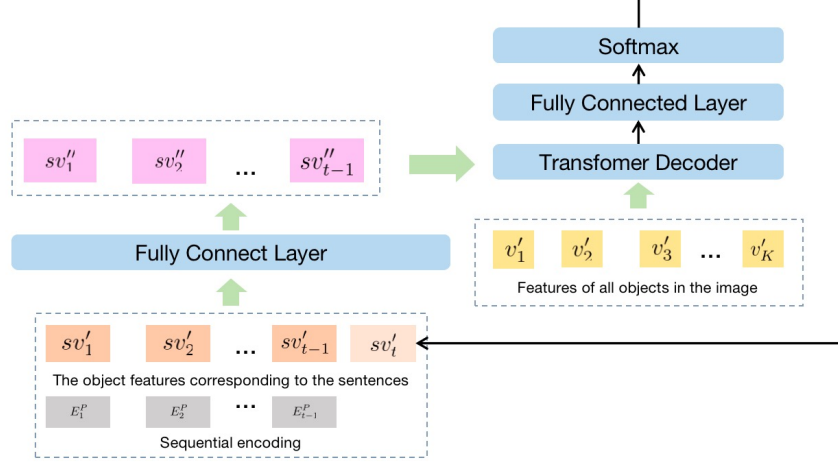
Softmax

Fully Connected Layer

Transfomer Decoder

$v'_1$ $v'_2$ $v'_3$ ... $v'_K$

Features of all objects in the image

$sv''_1$ $sv''_2$ ... $sv''_{t-1}$

Fully Connect Layer

$sv'_1$ $sv'_2$ ... $sv'_{t-1}$ $sv'_t$

The object features corresponding to the sentences

$E^P_1$ $E^P_2$ ... $E^P_{t-1}$

Sequential encoding